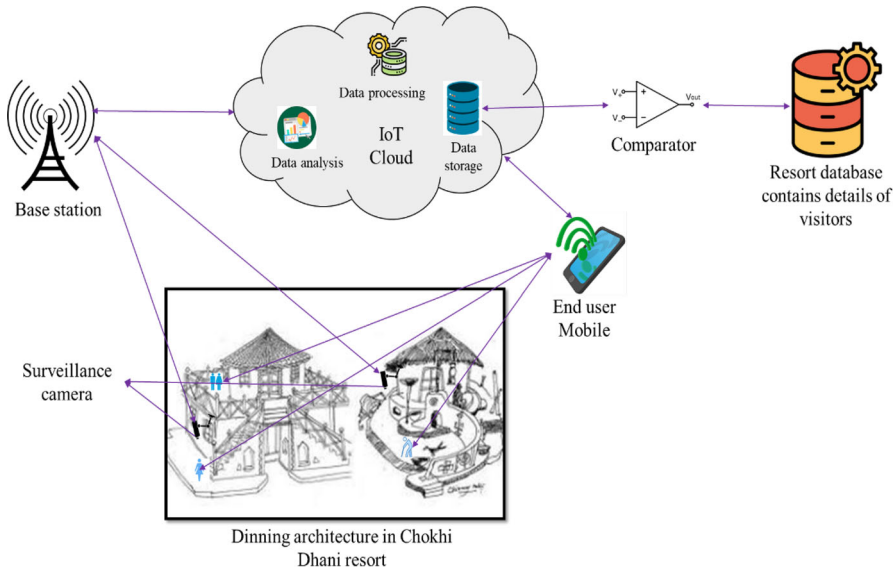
Base station

Data processing

Data analysis

IoT Cloud

Data storage

$V_+$

$V_-$

$V_{out}$

Comparator

Resort database contains details of visitors

End user Mobile

Surveillance camera

Dinning architecture in Chokhi Dhani resort